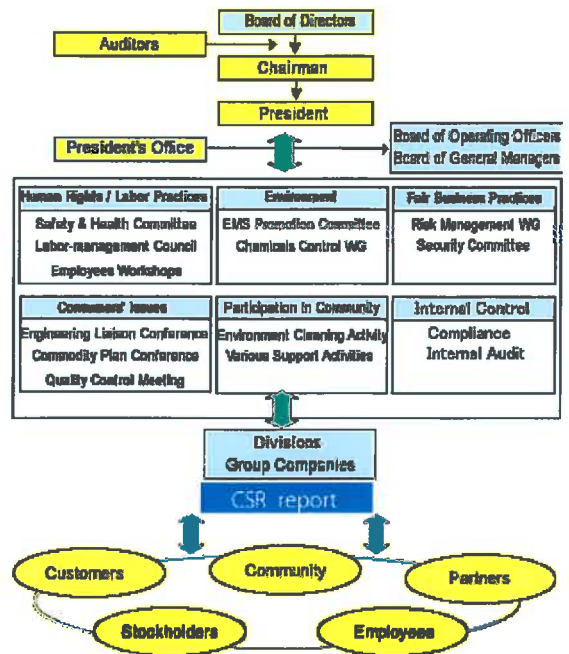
Board of Directors
Auditors
Chairman
President
President's Office
Board of Operating Officers
Board of General Managers

Human Rights / Labor Practices
Safety & Health Committee
Labor-management Council
Employees Workshops

Environment
EMS Promotion Committee
Chemicals Control WG

Fair Business Practices
Risk Management WG
Security Committee

Consumers' Issues
Engineering Liaison Conference
Commodity Plan Conference
Quality Control Meeting

Participation in Community
Environment Cleaning Activity
Various Support Activities

Internal Control
Compliance
Internal Audit

Divisions
Group Companies
CSR report

Customers
Community
Partners
Stockholders
Employees